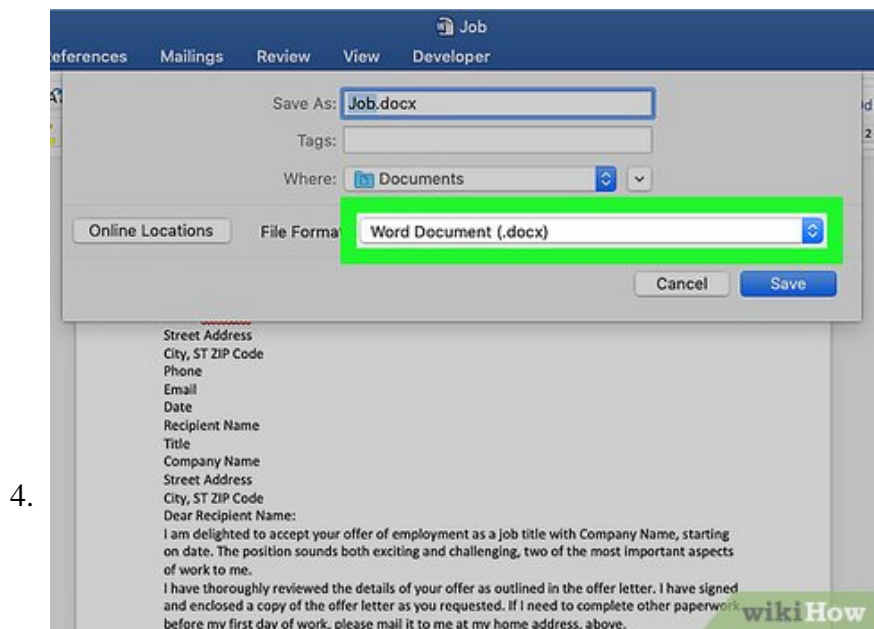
Job

eferences Mailings Review View Developer

Save As: Job.docx

Tags:

Where: Documents

Online Locations File Format Word Document (.docx)

Cancel Save

Street Address
City, ST ZIP Code
Phone
Email
Date
Recipient Name
Title
Company Name
Street Address
City, ST ZIP Code
Dear Recipient Name:

I am delighted to accept your offer of employment as a job title with Company Name, starting on date. The position sounds both exciting and challenging, two of the most important aspects of work to me.

I have thoroughly reviewed the details of your offer as outlined in the offer letter. I have signed and enclosed a copy of the offer letter as you requested. If I need to complete other paperwork before my first day of work, please mail it to me at my home address, above.

4.

wikiHow